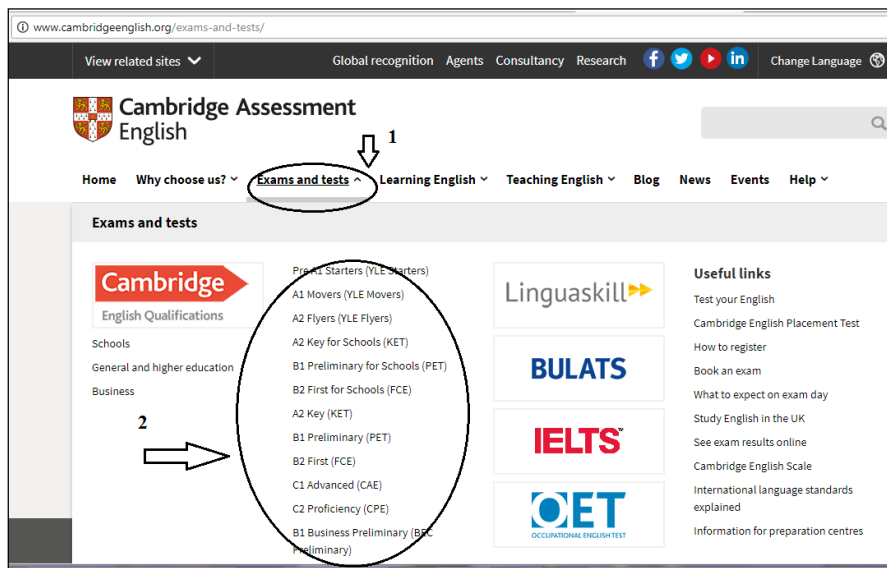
www.cambridgeenglish.org/exams-and-tests/

View related sites Global recognition Agents Consultancy Research Change Language

Cambridge Assessment English

1

Home Why choose us? Exams and tests Learning English Teaching English Blog News Events Help

Exams and tests

Cambridge English Qualifications

Schools

General and higher education

Business

2

Pre A1 Starters (YLE Starters)
A1 Movers (YLE Movers)
A2 Flyers (YLE Flyers)
A2 Key for Schools (KET)
B1 Preliminary for Schools (PET)
B2 First for Schools (FCE)
A2 Key (KET)
B1 Preliminary (PET)
B2 First (FCE)
C1 Advanced (CAE)
C2 Proficiency (CPE)
B1 Business Preliminary (BEC Preliminary)

Linguaskill

BULATS

IELTS

OET OCCUPATIONAL ENGLISH TEST

Useful links
Test your English
Cambridge English Placement Test
How to register
Book an exam
What to expect on exam day
Study English in the UK
See exam results online
Cambridge English Scale
International language standards explained
Information for preparation centres